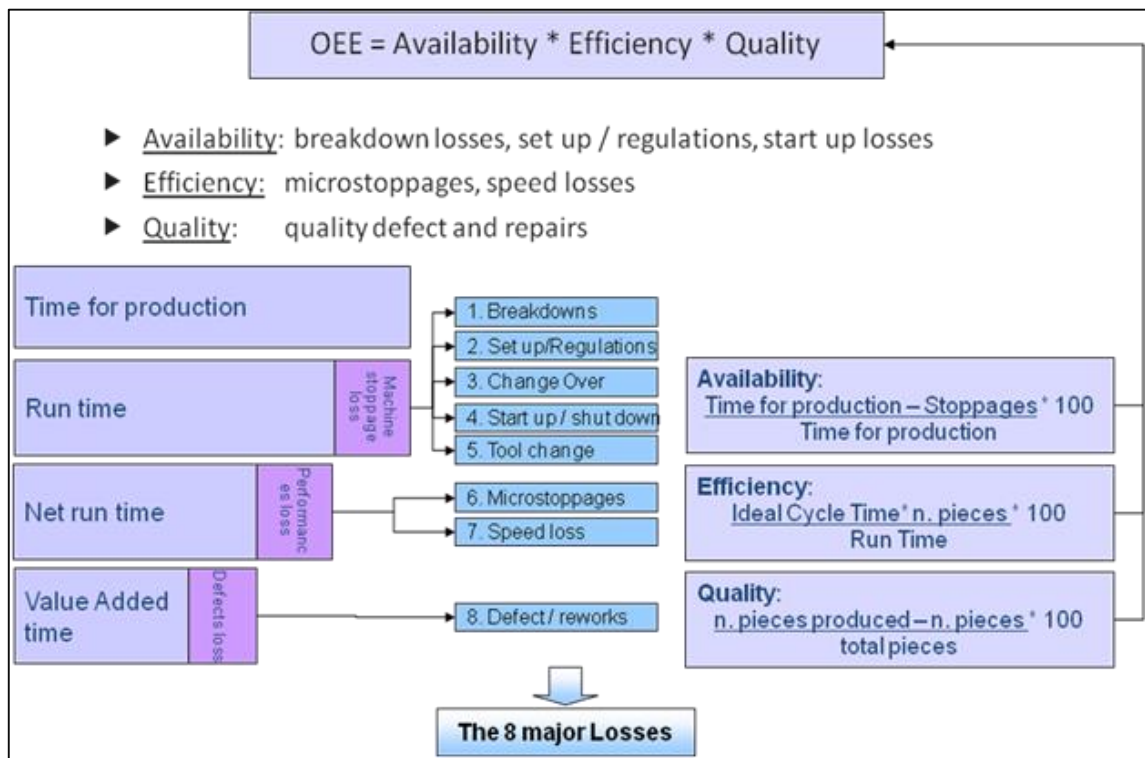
OEE = Availability * Efficiency * Quality

▶ Availability: breakdown losses, set up / regulations, start up losses
▶ Efficiency: microstoppages, speed losses
▶ Quality: quality defect and repairs

Time for production

Run time

Machine stoppage loss

Net run time

Performances loss

Value Added time

Defects loss

1. Breakdowns
2. Set up/Regulations
3. Change Over
4. Start up / shut down
5. Tool change
6. Microstoppages
7. Speed loss
8. Defect / reworks

The 8 major Losses

Availability:
Time for production – Stoppages * 100
Time for production

Efficiency:
Ideal Cycle Time * n. pieces * 100
Run Time

Quality:
n. pieces produced – n. pieces * 100
total pieces